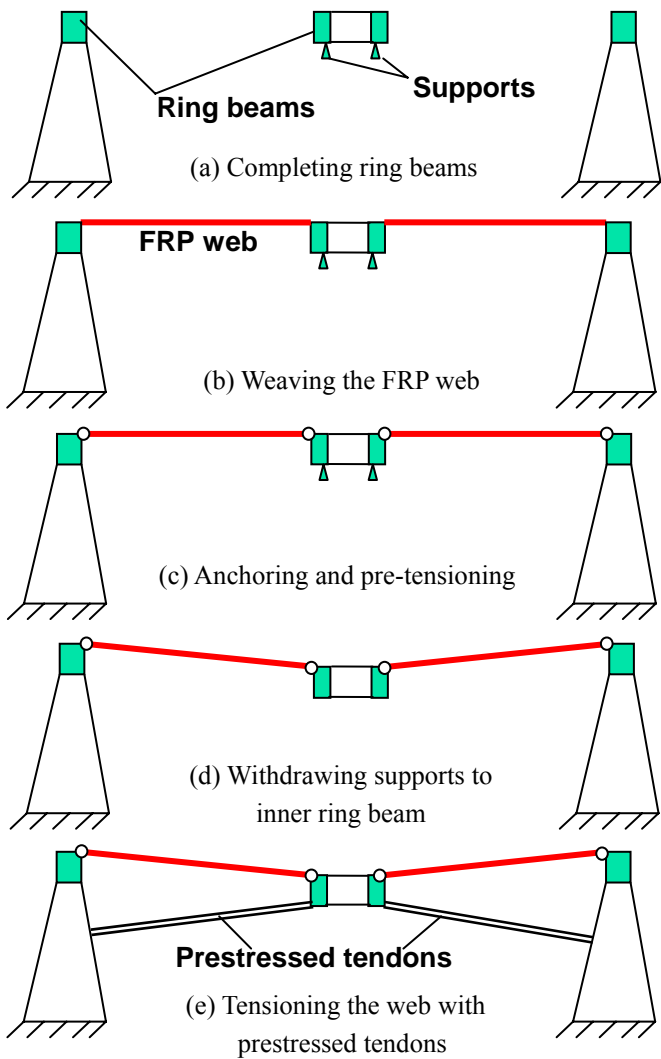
Ring beams

Supports

(a) Completing ring beams

FRP web

(b) Weaving the FRP web

(c) Anchoring and pre-tensioning

(d) Withdrawing supports to inner ring beam

Prestressed tendons

(e) Tensioning the web with prestressed tendons